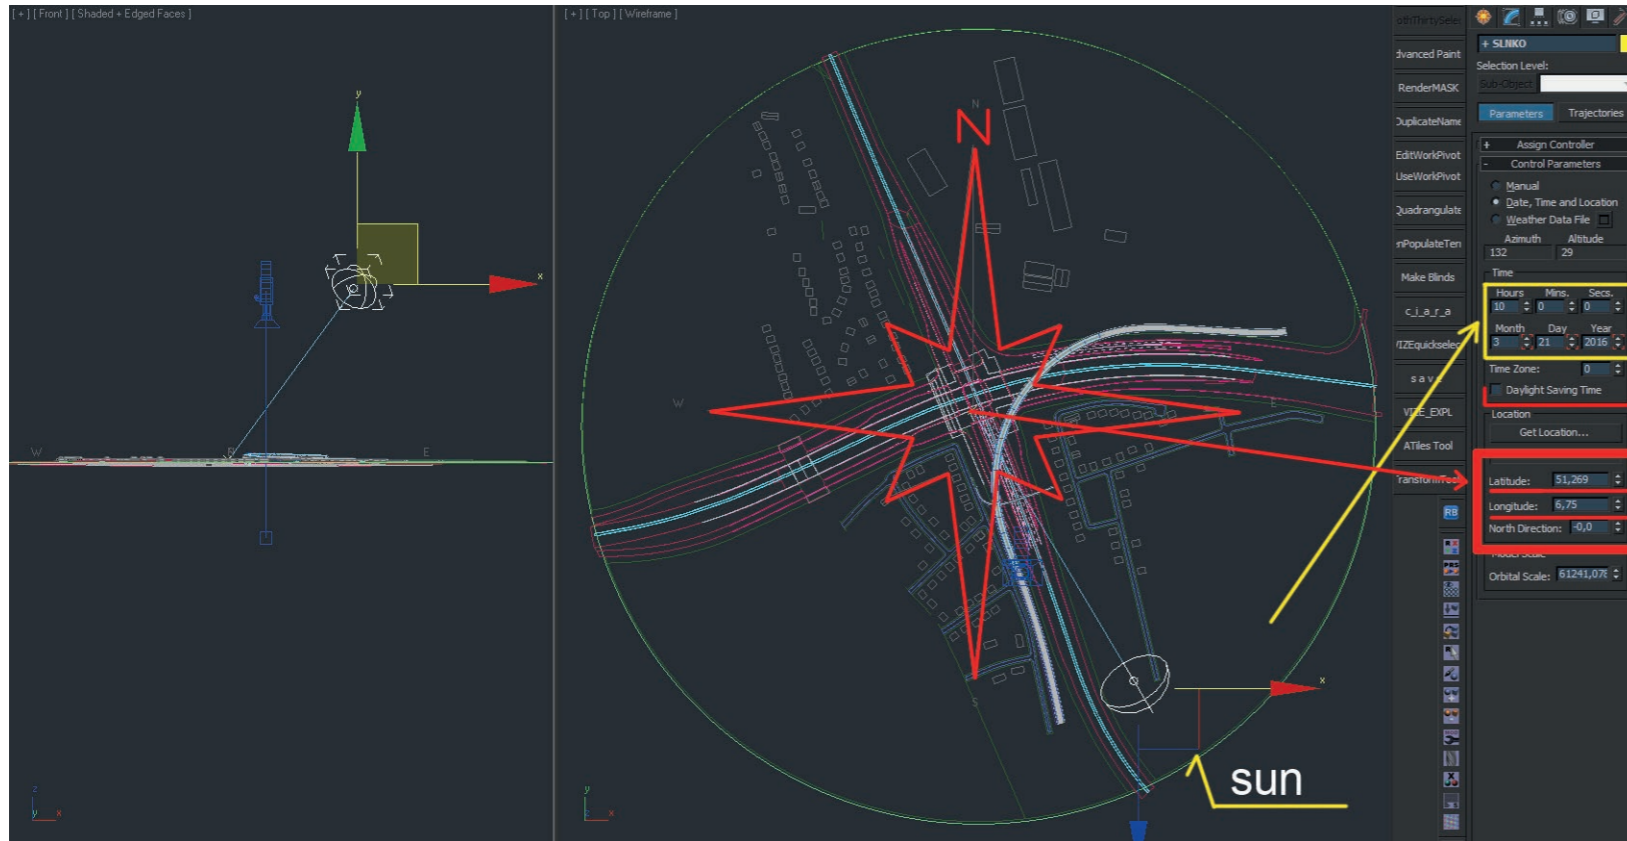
[ + ] [ Front ] [ Shaded + Edged Faces ]

y

x

W

E

z

y x

[ + ] [ Top ] [ Wireframe ]

N

W

sun

y x

x

othThirtySele
dvanced Paint
RenderMASK
DuplicateName
EditWorkPivot
UseWorkPivot
Quadrangulate
nPopulateTen
Make Blinds
c_i_a_r_a
VIZEquickselec
s a v
VIZE_EXPL
ATiles Tool
ransformToo
RB

+ SLNKO
Selection Level:
Sub-Object
Parameters
Trajectories
+ Assign Controller
- Control Parameters
Manual
Date, Time and Location
Weather Data File
Azimuth
Altitude
132
29
Time
Hours
Mins.
Secs.
10
0
0
Month
Day
Year
3
21
2016
Time Zone:
0
Daylight Saving Time
Location
Get Location...
Latitude:
51,269
Longitude:
6,75
North Direction:
-0,0
Model Scale
Orbital Scale:
61241,07